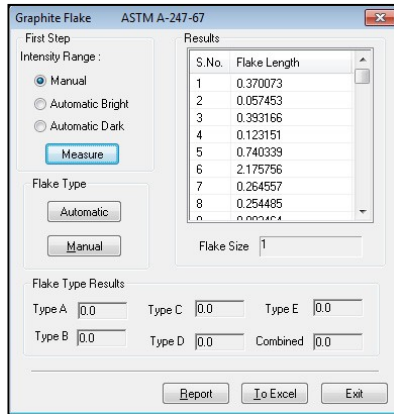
Graphite Flake ASTM A-247-67

First Step
Intensity Range :
Manual
Automatic Bright
Automatic Dark
Measure

Results
| S.No. | Flake Length |
|---|---|
| 1 | 0.370073 |
| 2 | 0.057453 |
| 3 | 0.393166 |
| 4 | 0.123151 |
| 5 | 0.740339 |
| 6 | 2.175756 |
| 7 | 0.264557 |
| 8 | 0.254485 |
| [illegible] | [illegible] |

Flake Type
Automatic
Manual

Flake Size 1

Flake Type Results
Type A 0.0
Type C 0.0
Type E 0.0
Type B 0.0
Type D 0.0
Combined 0.0

Report
To Excel
Exit